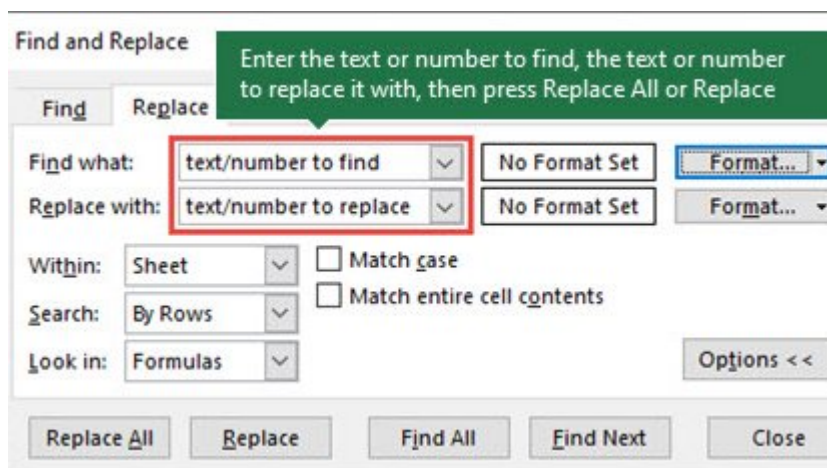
Find and Replace

Enter the text or number to find, the text or number to replace it with, then press Replace All or Replace

Find
Replace

Find what: text/number to find
No Format Set
Format...

Replace with: text/number to replace
No Format Set
Format...

Within: Sheet
Match case
Match entire cell contents

Search: By Rows

Look in: Formulas

Options <<

Replace All
Replace
Find All
Find Next
Close